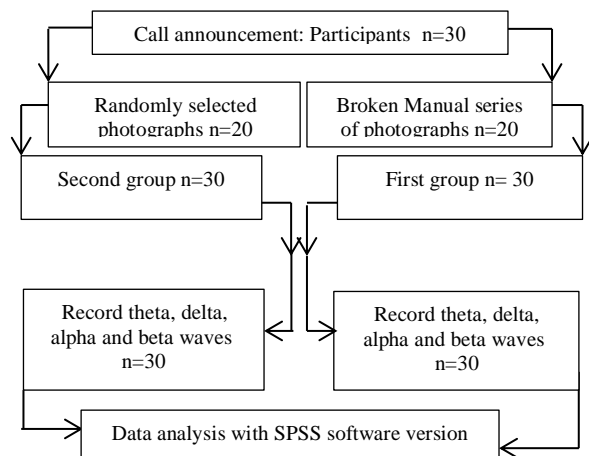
Call announcement: Participants n=30

Randomly selected photographs n=20

Broken Manual series of photographs n=20

Second group n=30

First group n= 30

Record theta, delta, alpha and beta waves n=30

Record theta, delta, alpha and beta waves n=30

Data analysis with SPSS software version